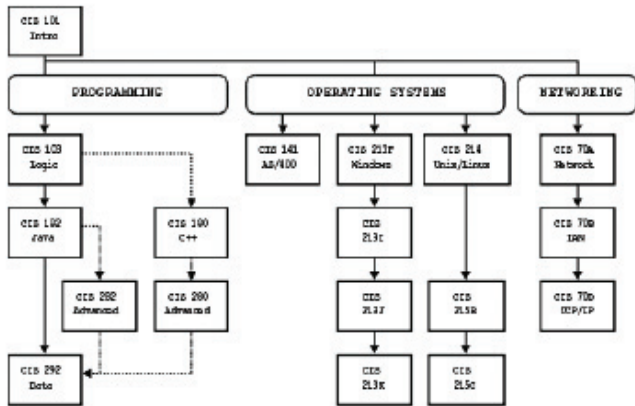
CIS 101
Intro

PROGRAMMING

OPERATING SYSTEMS

NETWORKING

CIS 103
Logic

CIS 182
Java

CIS 190
C++

CIS 282
Advanced

CIS 290
Advanced

CIS 292
Data

CIS 141
AS/400

CIS 213F
Windows

CIS
213C

CIS
213J

CIS
213K

CIS 214
Unix/Linux

CIS
215B

CIS
215C

CIS 70A
Network

CIS 70B
LAN

CIS 70D
TCP/IP